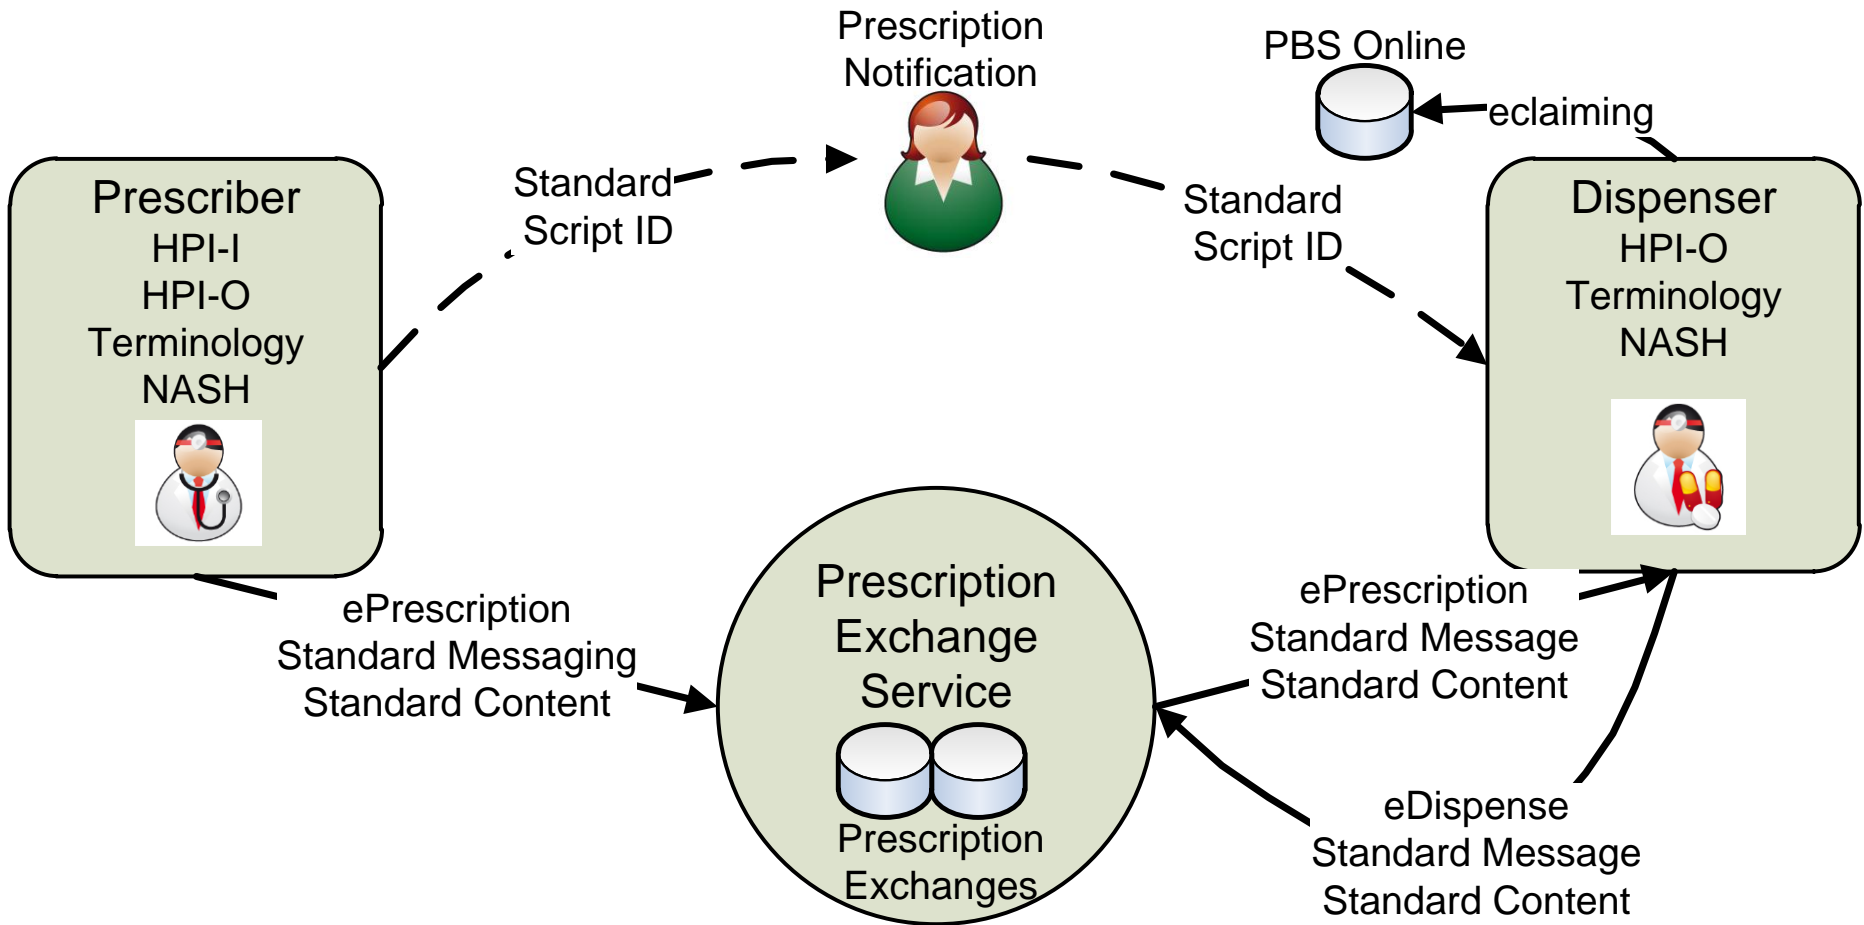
Prescription Notification

PBS Online

eclaiming

Prescriber
HPI-I
HPI-O
Terminology
NASH

Standard Script ID

Standard Script ID

Dispenser
HPI-O
Terminology
NASH

ePrescription
Standard Messaging
Standard Content

Prescription Exchange Service

Prescription Exchanges

ePrescription
Standard Message
Standard Content

eDispense
Standard Message
Standard Content